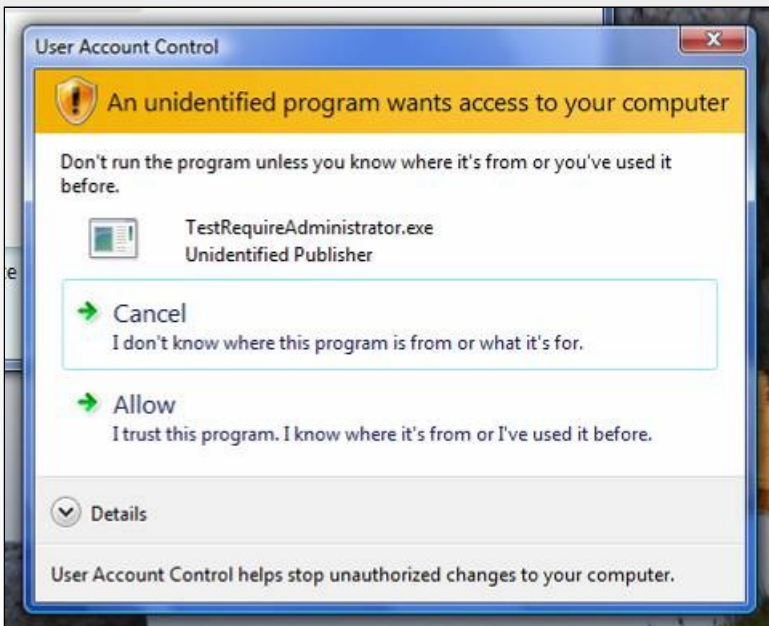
User Account Control

An unidentified program wants access to your computer

Don't run the program unless you know where it's from or you've used it before.

TestRequireAdministrator.exe
Unidentified Publisher

Cancel
I don't know where this program is from or what it's for.

Allow
I trust this program. I know where it's from or I've used it before.

Details

User Account Control helps stop unauthorized changes to your computer.